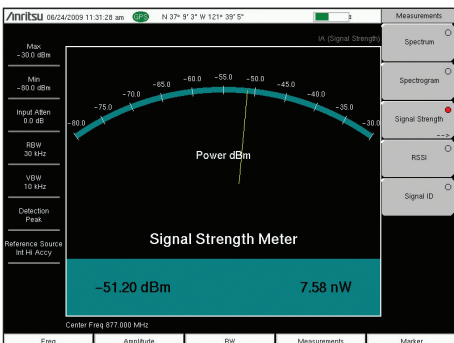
/inritsu 06/24/2009 11:31:28 am GPS N 37° 9' 3" W 121° 39' 5"

Measurements

IA (Signal Strength)

Max
-30.0 dBm

Min
-80.0 dBm

Input Atten
0.0 dB

RBW
30 kHz

VBW
10 kHz

Detection
Peak

Reference Source
Int Hi Accy

-80.0 -75.0 -70.0 -65.0 -60.0 -55.0 -50.0 -45.0 -40.0 -35.0 -30.0

Power dBm

Signal Strength Meter

-51.20 dBm

7.58 nW

Center Freq 877.000 MHz

Spectrum

Spectrogram

Signal Strength
-->

RSSI

Signal ID

Freq Amplitude BW Measurements Marker